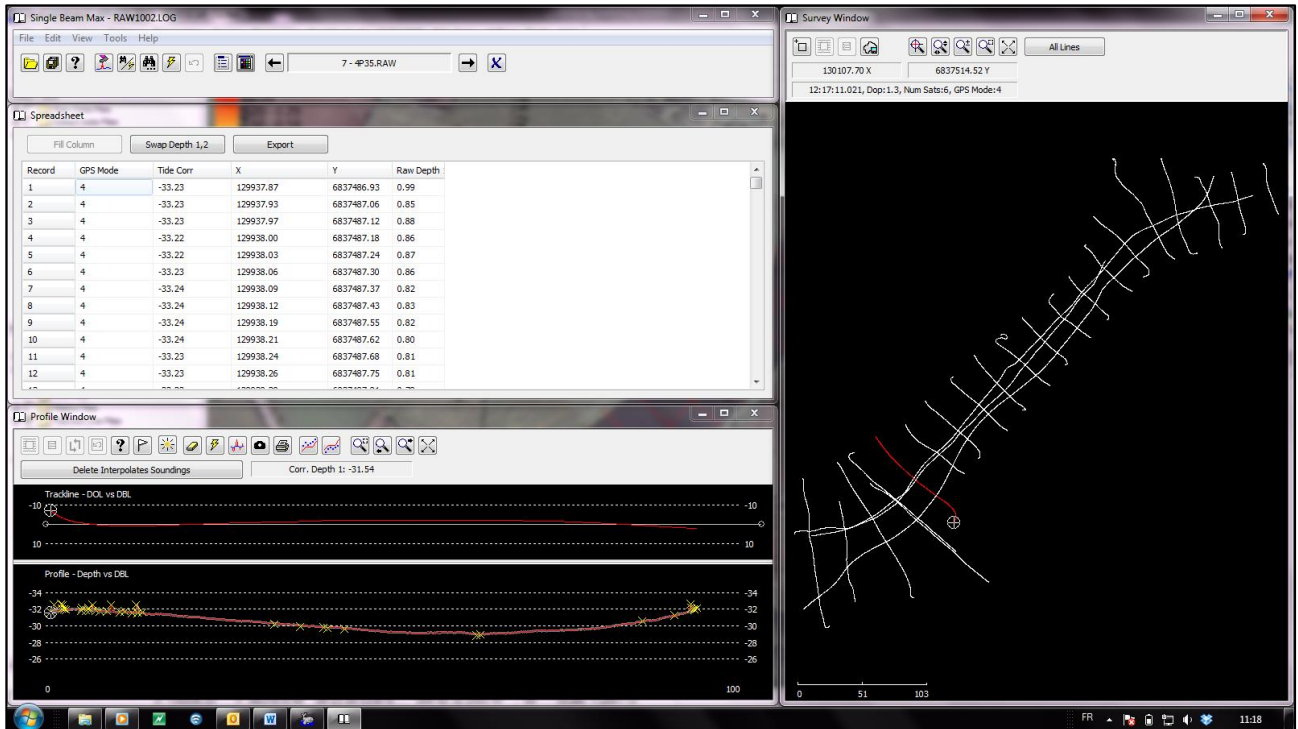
Single Beam Max - RAW1002.LOG

File Edit View Tools Help

7 - 4P35.RAW

Survey Window

All Lines

130107.70 X

6837514.52 Y

12:17:11.021, Dop:1.3, Num Sats:6, GPS Mode:4

Spreadsheet

Fill Column

Swap Depth 1,2

Export

| Record | GPS Mode | Tide Corr | X | Y | Raw Depth |
|---|---|---|---|---|---|
| 1 | 4 | -33.23 | 129937.87 | 6837486.93 | 0.99 |
| 2 | 4 | -33.23 | 129937.93 | 6837487.06 | 0.85 |
| 3 | 4 | -33.23 | 129937.97 | 6837487.12 | 0.88 |
| 4 | 4 | -33.22 | 129938.00 | 6837487.18 | 0.86 |
| 5 | 4 | -33.22 | 129938.03 | 6837487.24 | 0.87 |
| 6 | 4 | -33.23 | 129938.06 | 6837487.30 | 0.86 |
| 7 | 4 | -33.24 | 129938.09 | 6837487.37 | 0.82 |
| 8 | 4 | -33.24 | 129938.12 | 6837487.43 | 0.83 |
| 9 | 4 | -33.24 | 129938.19 | 6837487.55 | 0.82 |
| 10 | 4 | -33.24 | 129938.21 | 6837487.62 | 0.80 |
| 11 | 4 | -33.23 | 129938.24 | 6837487.68 | 0.81 |
| 12 | 4 | -33.23 | 129938.26 | 6837487.75 | 0.81 |

Profile Window

Delete Interpolates Soundings

Corr. Depth 1: -31.54

Trackline - DOL vs DBL

-10

-10

10

10

Profile - Depth vs DBL

-34

-34

-32

-32

-30

-30

-28

-28

-26

-26

0

100

0

51

103

FR

11:18